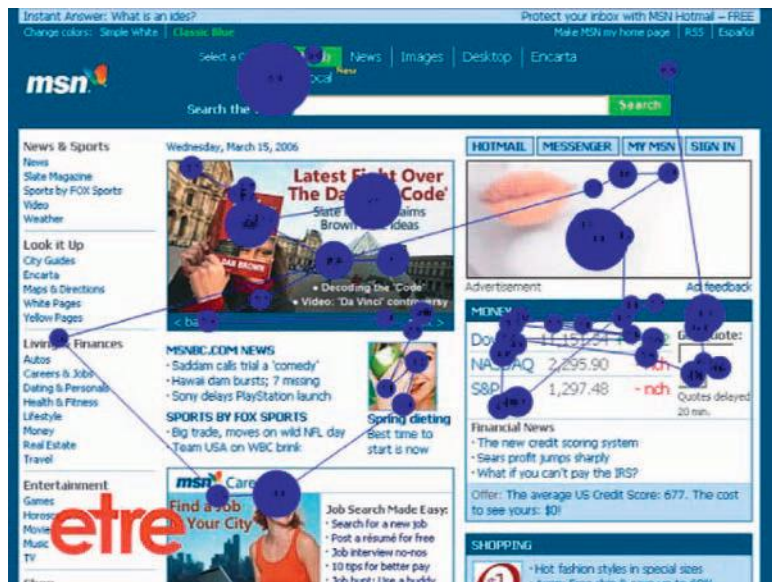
Instant Answer: What is an idea?

Protect your inbox with MSN Hotmail – FREE

Change colors: Simple White | Classic Blue

Make MSN my home page | RSS | Español

msn

Select a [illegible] News | Images | Desktop | Encarta

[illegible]ocal New

Search the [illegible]

Search

News & Sports
News
Slate Magazine
Sports by FOX Sports
Video
Weather

Look it Up
City Guides
Encarta
Maps & Directions
White Pages
Yellow Pages

Living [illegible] Finances
Autos
Careers & Jobs
Dating & Personals
Health & Fitness
Lifestyle
Money
Real Estate
Travel

Entertainment
Games
Horosc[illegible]
Movie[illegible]
Music
TV

Wednesday, March 15, 2006

Latest Fight Over The Da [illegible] 'Code'

Slate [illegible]aims Brown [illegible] Ideas

DAN BROWN

• Decoding the 'Code'
• Video: 'Da Vinci' contro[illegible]sy

< ba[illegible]

MSNBC.COM NEWS
· Saddam calls trial a 'comedy'
· Hawaii dam bursts; 7 missing
· Sony delays PlayStation launch

SPORTS BY FOX SPORTS
· Big trade, moves on wild NFL day
· Team USA on WBC brink

Spring dieting
Best time to start is now

msn Care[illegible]

Find a Job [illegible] Your City

etre

Job Search Made Easy:
· Search for a new job
· Post a résumé for free
· Job interview no-nos
· 10 tips for better pay
· Job hunt: Use a buddy

HOTMAIL | MESSENGER | MY MSN | SIGN IN

Advertisement

Ad feedback

MONEY

Do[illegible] 11,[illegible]

NASDAQ 2,295.90 -nch

S&P 1,297.48 -nch

G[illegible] Quote:

Quotes delayed 20 min.

Financial News
· The new credit scoring system
· Sears profit jumps sharply
· What if you can't pay the IRS?

Offer: The average US Credit Score: 677. The cost to see yours: $0!

SHOPPING

· Hot fashion styles in special sizes